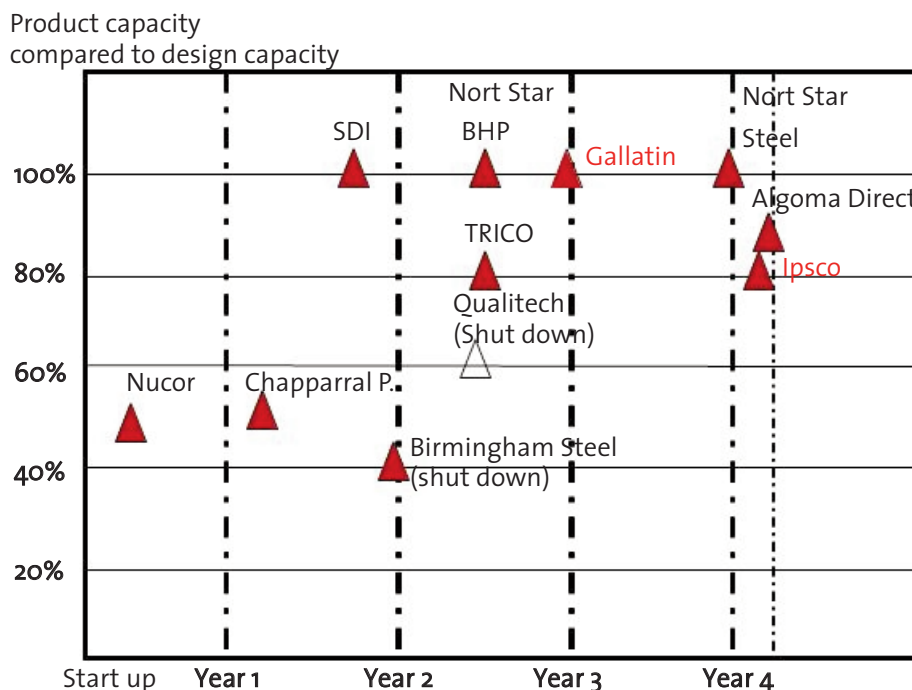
Product capacity compared to design capacity

100%
80%
60%
40%
20%

SDI
Nort Star
BHP
Gallatin
Nort Star
Steel
Algoma Direct
TRICO
Ipsco
Qualitech
(Shut down)
Nucor
Chapparral P.
Birmingham Steel
(shut down)

Start up
Year 1
Year 2
Year 3
Year 4